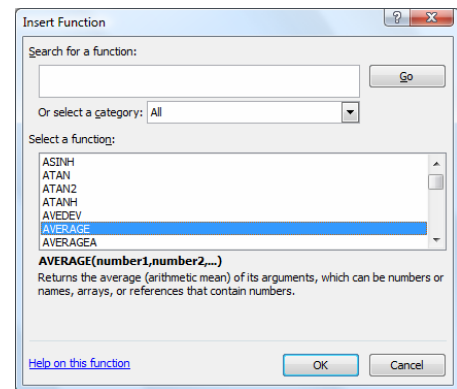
Insert Function

?

X

Search for a function:

Go

Or select a category: All

Select a function:

ASINH
ATAN
ATAN2
ATANH
AVEDEV
AVERAGE
AVERAGEA

AVERAGE(number1,number2,...)

Returns the average (arithmetic mean) of its arguments, which can be numbers or names, arrays, or references that contain numbers.

Help on this function

OK

Cancel